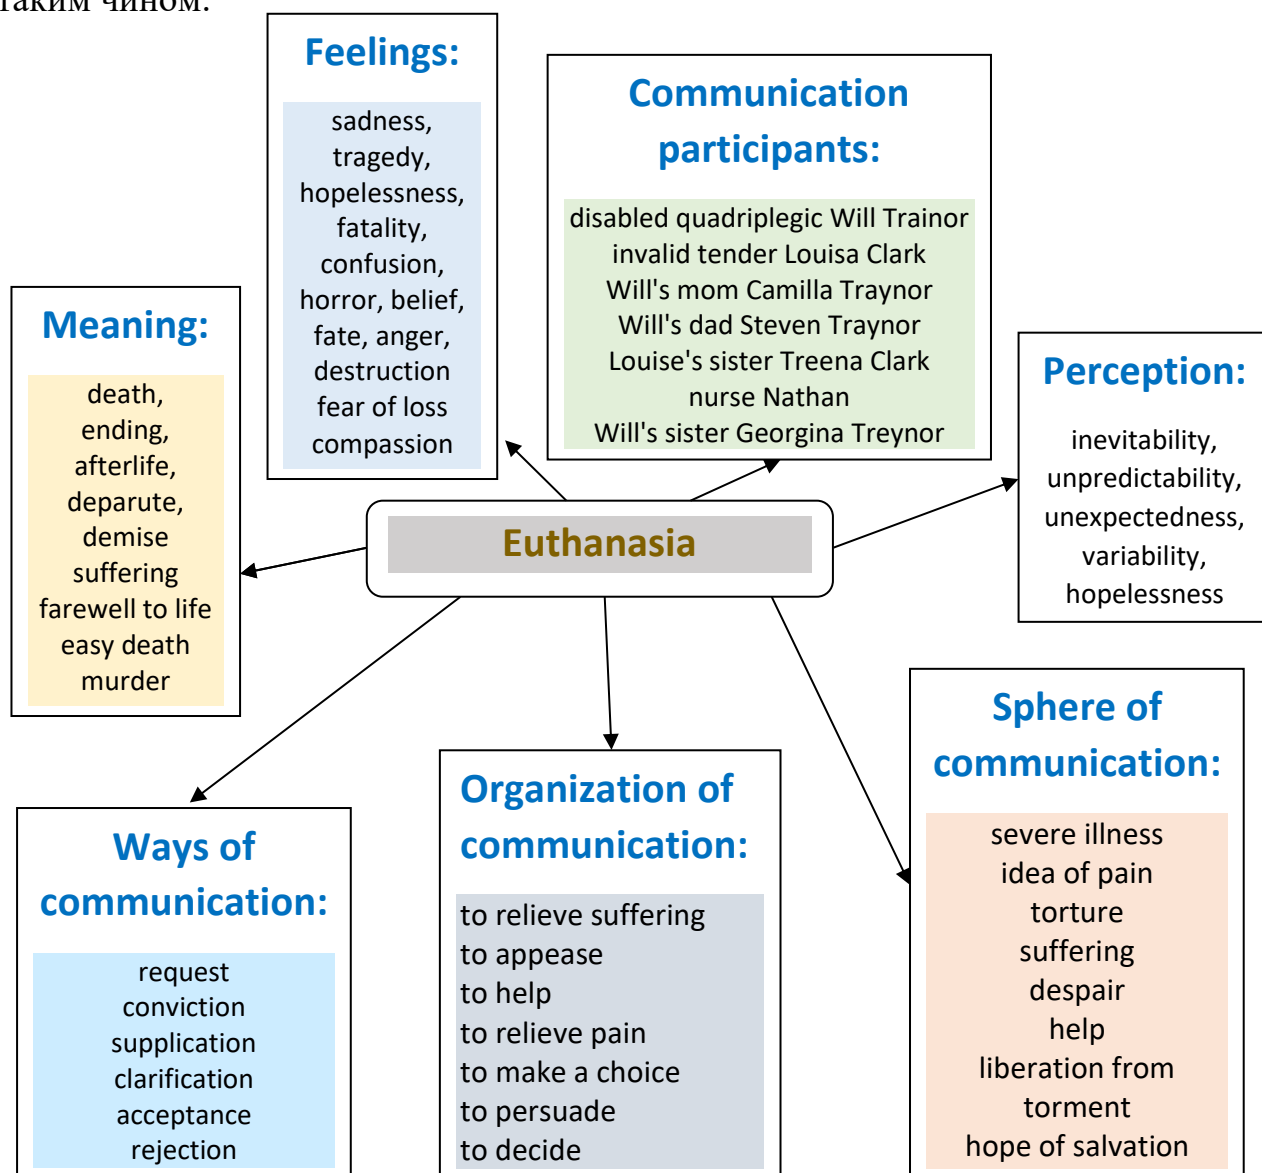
таким чином.

Feelings:

sadness, tragedy, hopelessness, fatality, confusion, horror, belief, fate, anger, destruction fear of loss compassion

Communication participants:

disabled quadriplegic Will Trainor
invalid tender Louisa Clark
Will's mom Camilla Traynor
Will's dad Steven Traynor
Louise's sister Treena Clark
nurse Nathan
Will's sister Georgina Treynor

Meaning:

death, ending, afterlife, departute, demise suffering farewell to life easy death murder

Euthanasia

Perception:

inevitability, unpredictability, unexpectedness, variability, hopelessness

Sphere of communication:

severe illness
idea of pain
torture
suffering
despair
help
liberation from torment
hope of salvation

Ways of communication:

request
conviction
supplication
clarification
acceptance
rejection

Organization of communication:

to relieve suffering
to appease
to help
to relieve pain
to make a choice
to persuade
to decide